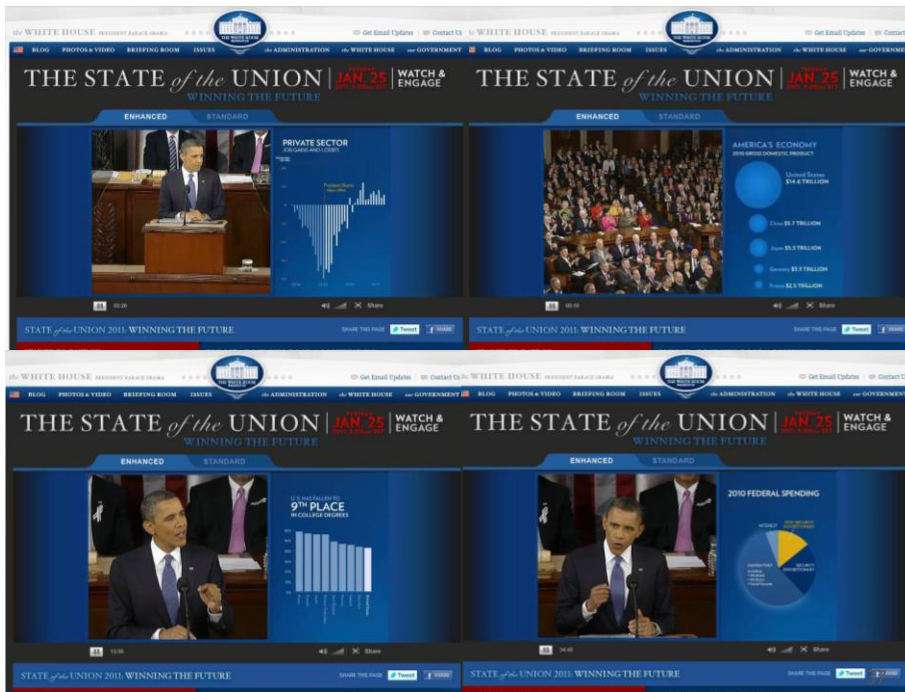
the WHITE HOUSE PRESIDENT BARACK OBAMA

Get Email Updates | Contact Us

BLOG PHOTOS & VIDEO BRIEFING ROOM ISSUES the ADMINISTRATION the WHITE HOUSE our GOVERNMENT

THE STATE of the UNION | JAN 25 | WATCH & ENGAGE

WINNING THE FUTURE

ENHANCED STANDARD

PRIVATE SECTOR
JOB GAINS AND LOSSES

President Obama takes office

Share

STATE of the UNION 2011: WINNING THE FUTURE

SHARE THIS PAGE Tweet Share

the WHITE HOUSE PRESIDENT BARACK OBAMA

Get Email Updates | Contact Us

BLOG PHOTOS & VIDEO BRIEFING ROOM ISSUES the ADMINISTRATION the WHITE HOUSE our GOVERNMENT

THE STATE of the UNION | JAN 25 | WATCH & ENGAGE

WINNING THE FUTURE

ENHANCED STANDARD

AMERICA'S ECONOMY
2010 GROSS DOMESTIC PRODUCT

United States $14.6 TRILLION

China $5.7 TRILLION

Japan $5.3 TRILLION

Germany $3.3 TRILLION

France $2.5 TRILLION

Share

STATE of the UNION 2011: WINNING THE FUTURE

SHARE THIS PAGE Tweet Share

the WHITE HOUSE PRESIDENT BARACK OBAMA

Get Email Updates | Contact Us

BLOG PHOTOS & VIDEO BRIEFING ROOM ISSUES the ADMINISTRATION the WHITE HOUSE our GOVERNMENT

THE STATE of the UNION | JAN 25 | WATCH & ENGAGE

WINNING THE FUTURE

ENHANCED STANDARD

U.S. HAS FALLEN TO
9TH PLACE
IN COLLEGE DEGREES

Share

STATE of the UNION 2011: WINNING THE FUTURE

SHARE THIS PAGE Tweet Share

the WHITE HOUSE PRESIDENT BARACK OBAMA

Get Email Updates | Contact Us

BLOG PHOTOS & VIDEO BRIEFING ROOM ISSUES the ADMINISTRATION the WHITE HOUSE our GOVERNMENT

THE STATE of the UNION | JAN 25 | WATCH & ENGAGE

WINNING THE FUTURE

ENHANCED STANDARD

2010 FEDERAL SPENDING

Share

STATE of the UNION 2011: WINNING THE FUTURE

SHARE THIS PAGE Tweet Share